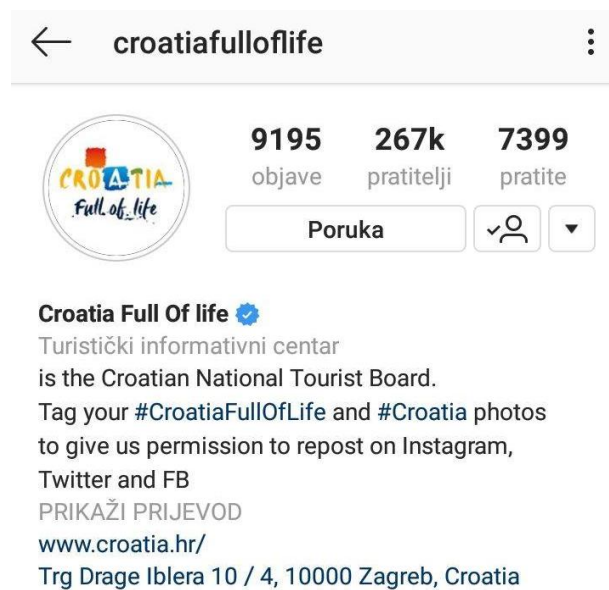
croatiafulloflife

CROATIA
Full of life

9195
objave

267k
pratitelji

7399
pratite

Poruka

Croatia Full Of life
Turistički informativni centar
is the Croatian National Tourist Board.
Tag your #CroatiaFullOfLife and #Croatia photos to give us permission to repost on Instagram, Twitter and FB
PRIKAŽI PRIJEVOD
www.croatia.hr/
Trg Drage Iblera 10 / 4, 10000 Zagreb, Croatia